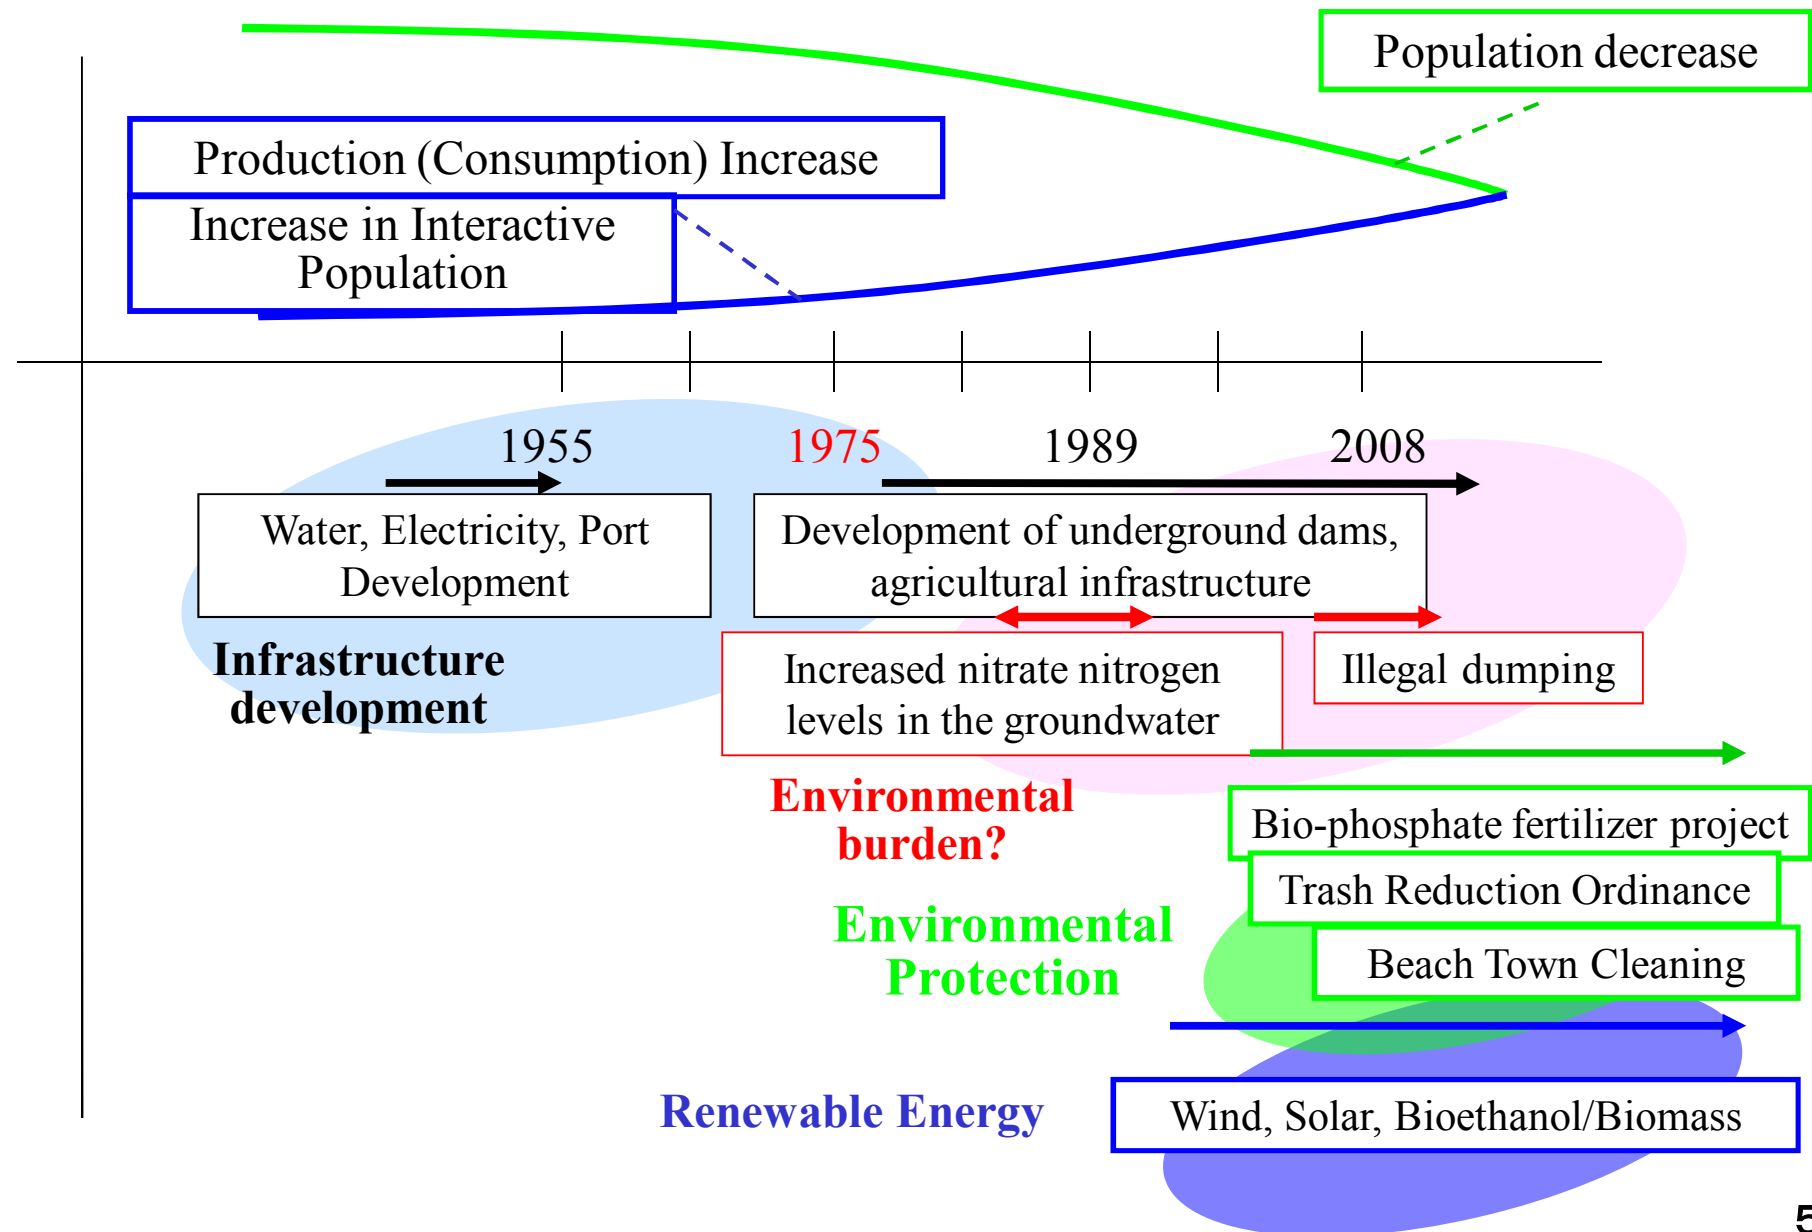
Population decrease

Production (Consumption) Increase

Increase in Interactive Population

1955

1975

1989

2008

Water, Electricity, Port Development

Development of underground dams, agricultural infrastructure

Infrastructure development

Increased nitrate nitrogen levels in the groundwater

Illegal dumping

Environmental burden?

Bio-phosphate fertilizer project

Trash Reduction Ordinance

Beach Town Cleaning

Environmental Protection

Renewable Energy

Wind, Solar, Bioethanol/Biomass

5